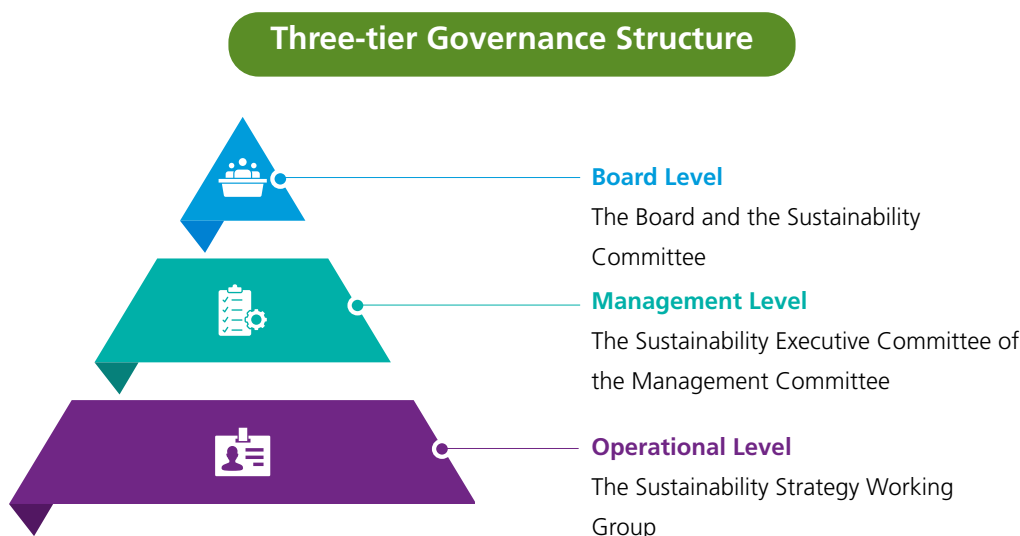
Three-tier Governance Structure

Board Level
The Board and the Sustainability Committee

Management Level
The Sustainability Executive Committee of the Management Committee

Operational Level
The Sustainability Strategy Working Group